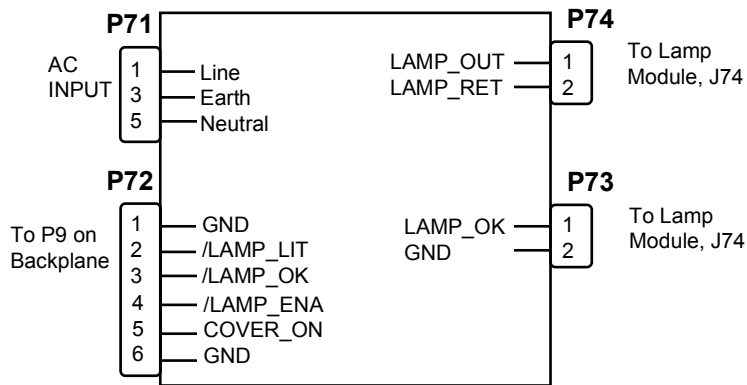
P71

AC INPUT

1 Line
3 Earth
5 Neutral

P74

LAMP_OUT 1
LAMP_RET 2

To Lamp Module, J74

P72

To P9 on Backplane

1 GND
2 /LAMP_LIT
3 /LAMP_OK
4 /LAMP_ENA
5 COVER_ON
6 GND

P73

LAMP_OK 1
GND 2

To Lamp Module, J74